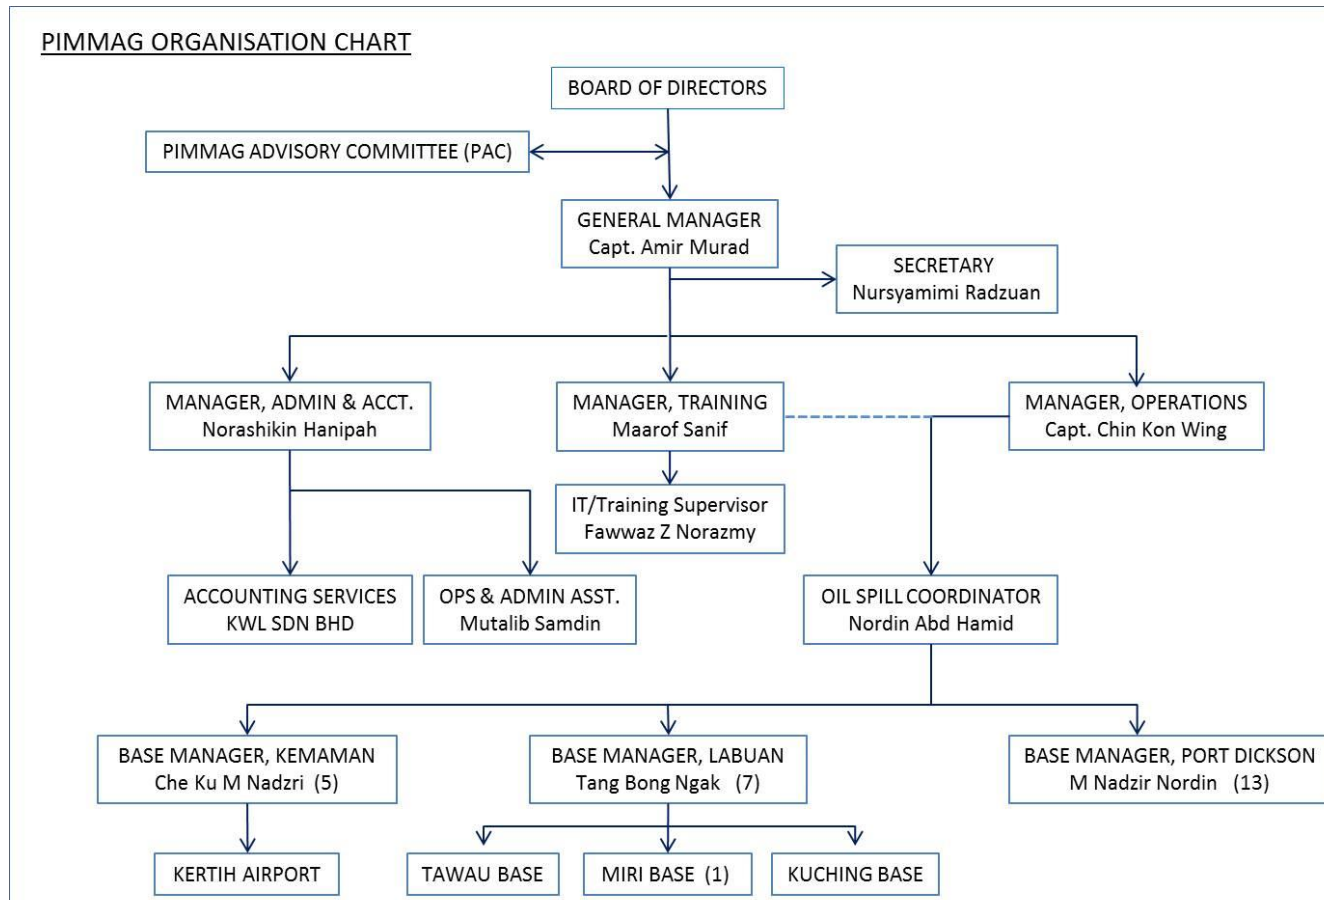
PIMMAG ORGANISATION CHART

BOARD OF DIRECTORS

PIMMAG ADVISORY COMMITTEE (PAC)

GENERAL MANAGER
Capt. Amir Murad

SECRETARY
Nursyamimi Radzuan

MANAGER, ADMIN & ACCT.
Norashikin Hanipah

MANAGER, TRAINING
Maarof Sanif

MANAGER, OPERATIONS
Capt. Chin Kon Wing

IT/Training Supervisor
Fawwaz Z Norazmy

ACCOUNTING SERVICES
KWL SDN BHD

OPS & ADMIN ASST.
Mutalib Samdin

OIL SPILL COORDINATOR
Nordin Abd Hamid

BASE MANAGER, KEMAMAN
Che Ku M Nadzri (5)

BASE MANAGER, LABUAN
Tang Bong Ngak (7)

BASE MANAGER, PORT DICKSON
M Nadzir Nordin (13)

KERTIH AIRPORT

TAWAU BASE

MIRI BASE (1)

KUCHING BASE